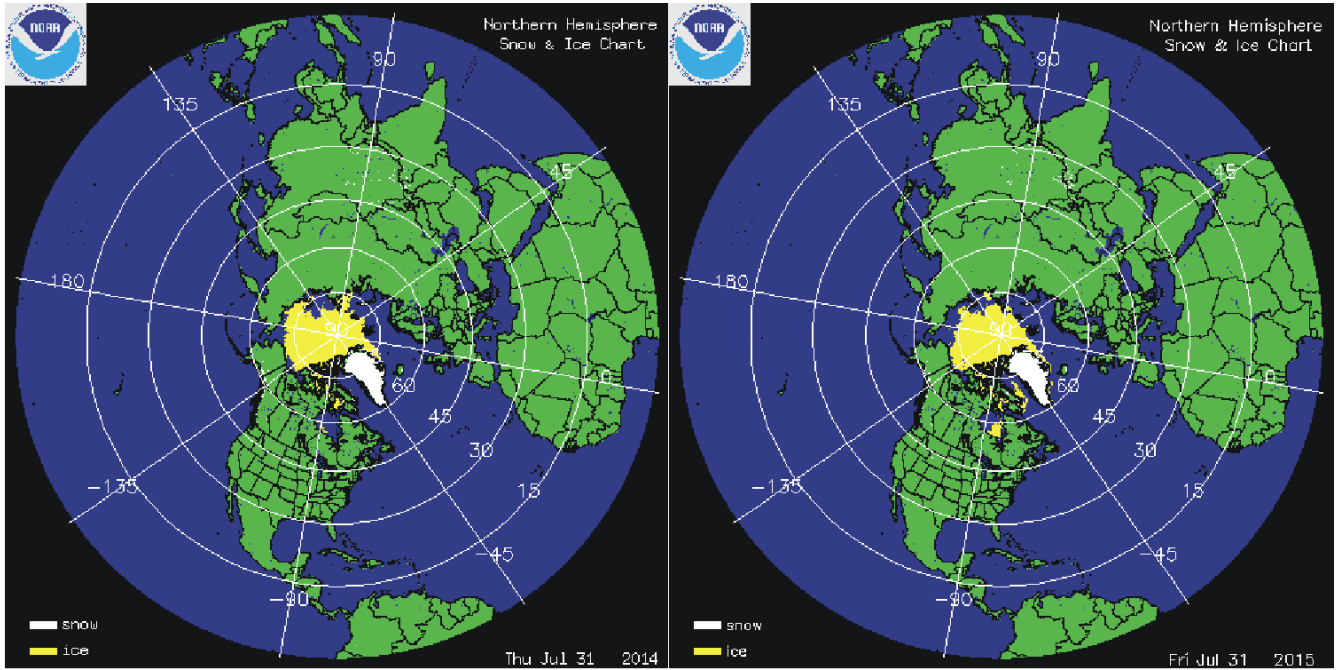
NOAA

Northern Hemisphere
Snow & Ice Chart

90
135
45
180
0
90
60
45
30
15
-135
-45
-90

snow
ice

Thu Jul 31 2014

NOAA

Northern Hemisphere
Snow & Ice Chart

90
135
45
180
0
90
60
45
30
15
-135
-45
-90

snow
ice

Fri Jul 31 2015